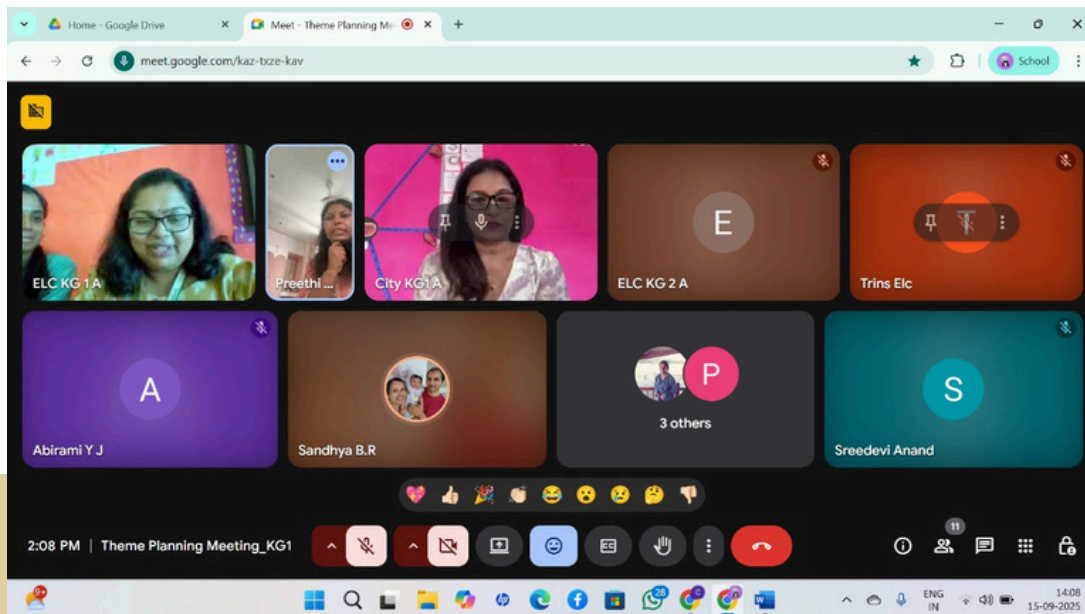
Home - Google Drive
Meet - Theme Planning Me
meet.google.com/kaz-txze-kav
School

ELC KG 1 A
Preethi ...
City KG1 A
E
ELC KG 2 A
Trins Elc
A
Abirami Y J
Sandhya B.R
P
3 others
S
Sreedevi Anand

2:08 PM | Theme Planning Meeting_KG1
11

ENG
IN
14:08
15-09-2025